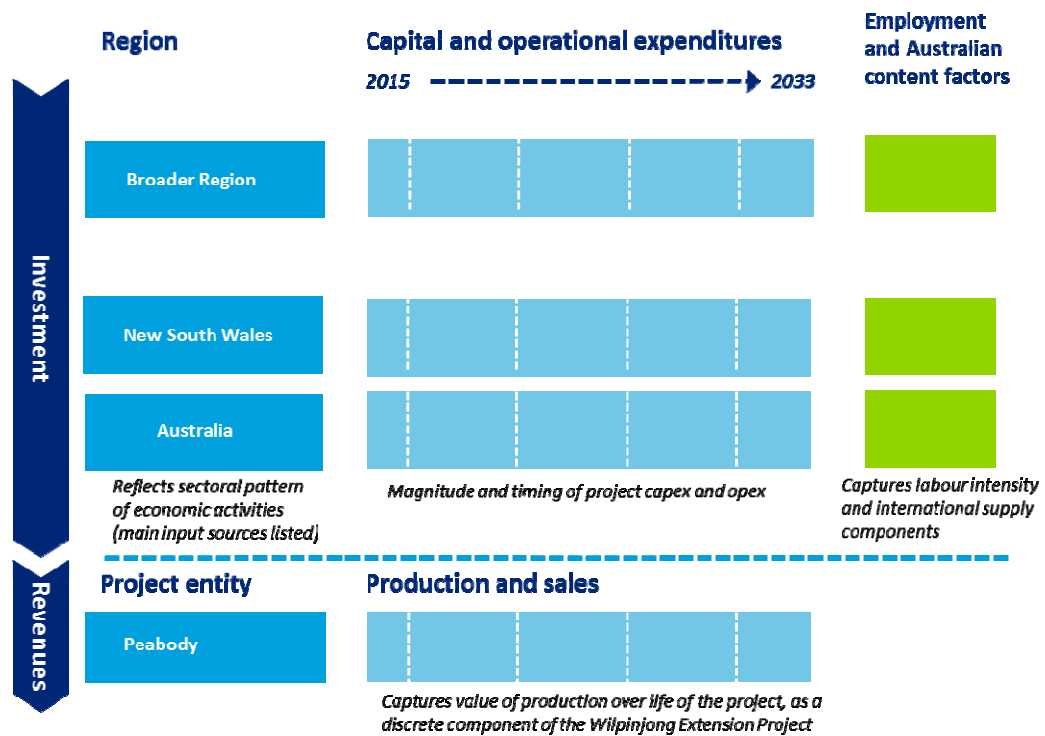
Region

Capital and operational expenditures

2015 2033

Employment and Australian content factors

Investment

Broader Region

New South Wales

Australia

Reflects sectoral pattern of economic activities (main input sources listed)

Magnitude and timing of project capex and opex

Captures labour intensity and international supply components

Revenues

Project entity

Production and sales

Peabody

Captures value of production over life of the project, as a discrete component of the Wilpinjong Extension Project